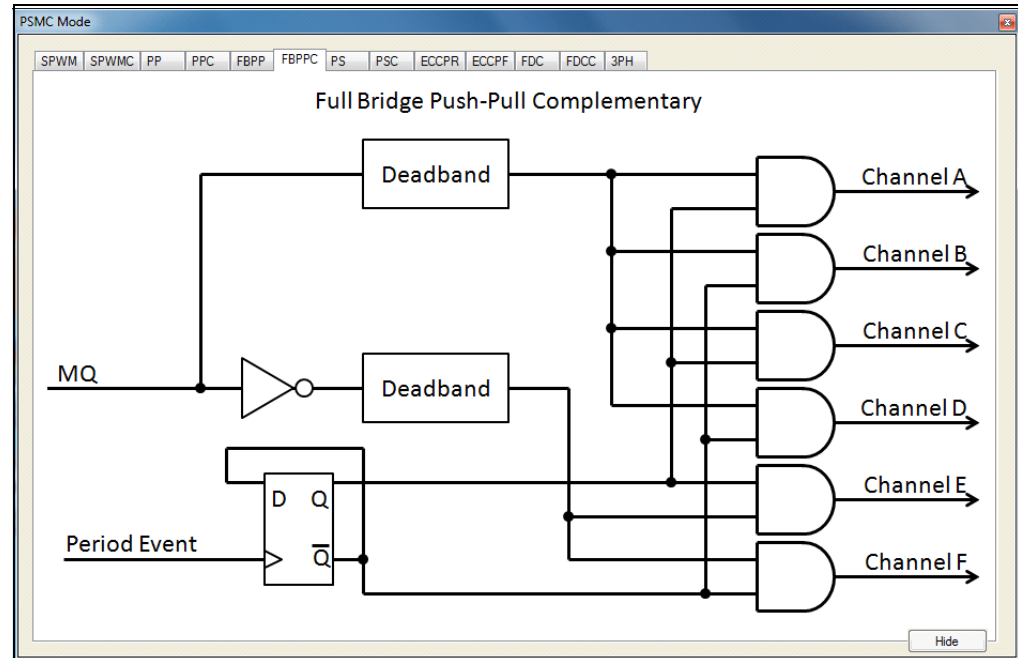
PSMC Mode

SPWM | SPWMC | PP | PPC | FBPP | FBPPC | PS | PSC | ECCPR | ECCPF | FDC | FDCC | 3PH

Full Bridge Push-Pull Complementary

Deadband

Deadband

MQ

D Q

$\overline{Q}$

Period Event

Channel A

Channel B

Channel C

Channel D

Channel E

Channel F

Hide